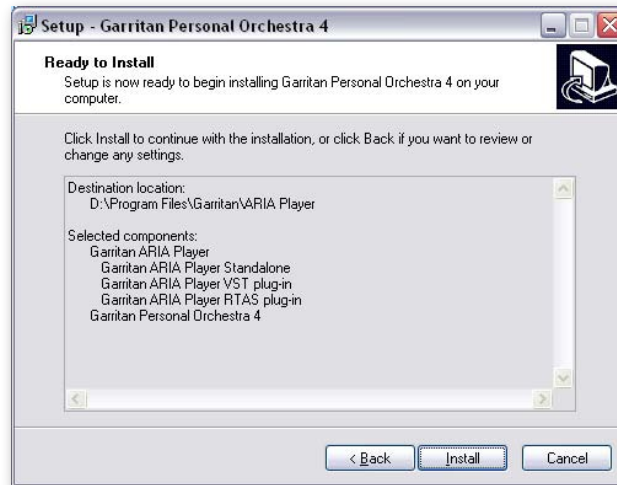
Setup - Garritan Personal Orchestra 4

Ready to Install
Setup is now ready to begin installing Garritan Personal Orchestra 4 on your computer.

Click Install to continue with the installation, or click Back if you want to review or change any settings.

Destination location:
D:\Program Files\Garritan\ARIA Player

Selected components:
Garritan ARIA Player
Garritan ARIA Player Standalone
Garritan ARIA Player VST plug-in
Garritan ARIA Player RTAS plug-in
Garritan Personal Orchestra 4

< Back
Install
Cancel